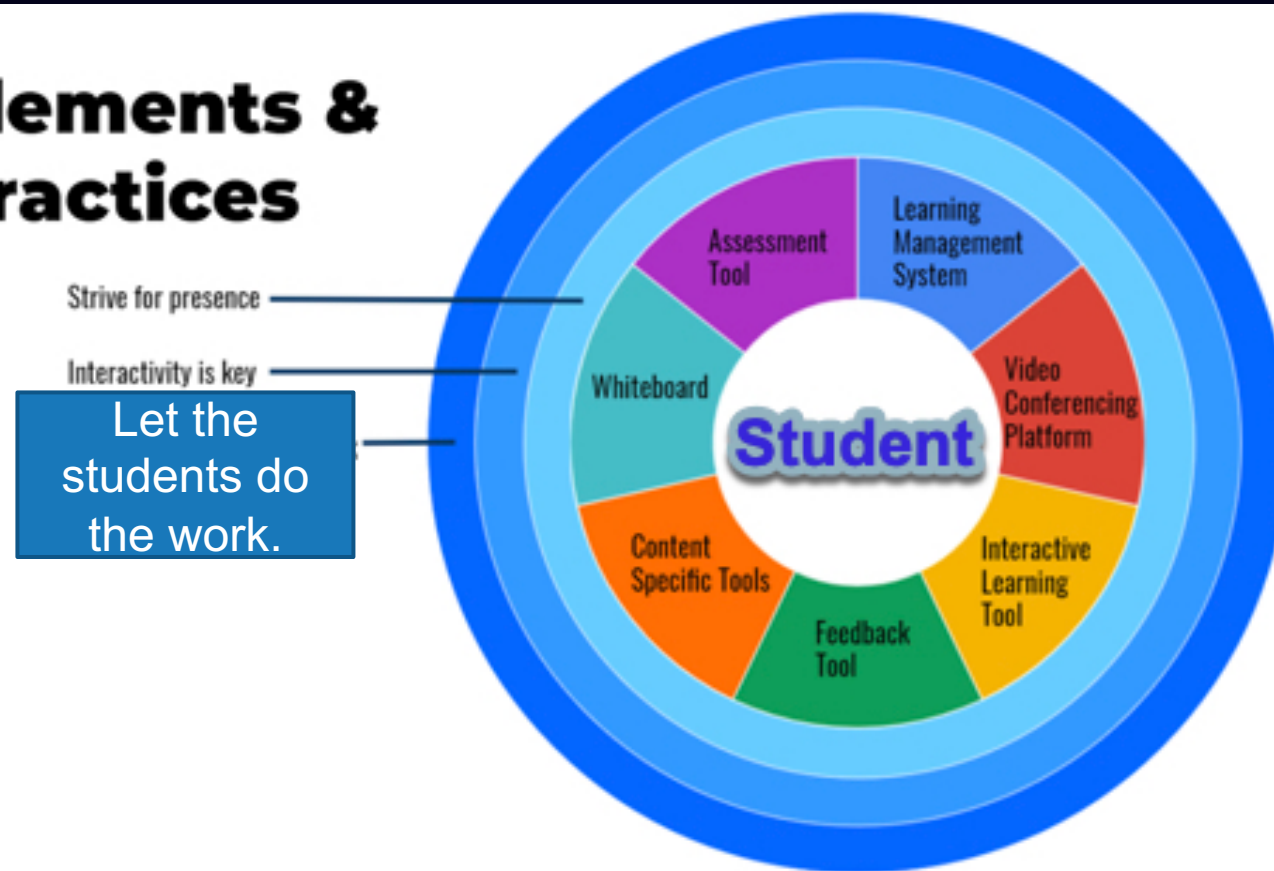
lements &
ractices

Strive for presence

Interactivity is key

Let the students do the work.

Assessment Tool

Learning Management System

Whiteboard

Student

Video Conferencing Platform

Content Specific Tools

Interactive Learning Tool

Feedback Tool